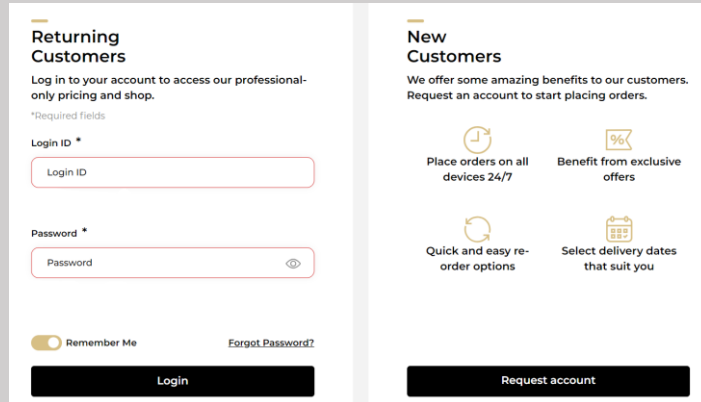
Returning Customers

Log in to your account to access our professional-only pricing and shop.

*Required fields

Login ID *

Login ID

Password *

Password

Remember Me

Forgot Password?

Login

New Customers

We offer some amazing benefits to our customers. Request an account to start placing orders.

Place orders on all devices 24/7

%

Benefit from exclusive offers

Quick and easy re-order options

Select delivery dates that suit you

Request account